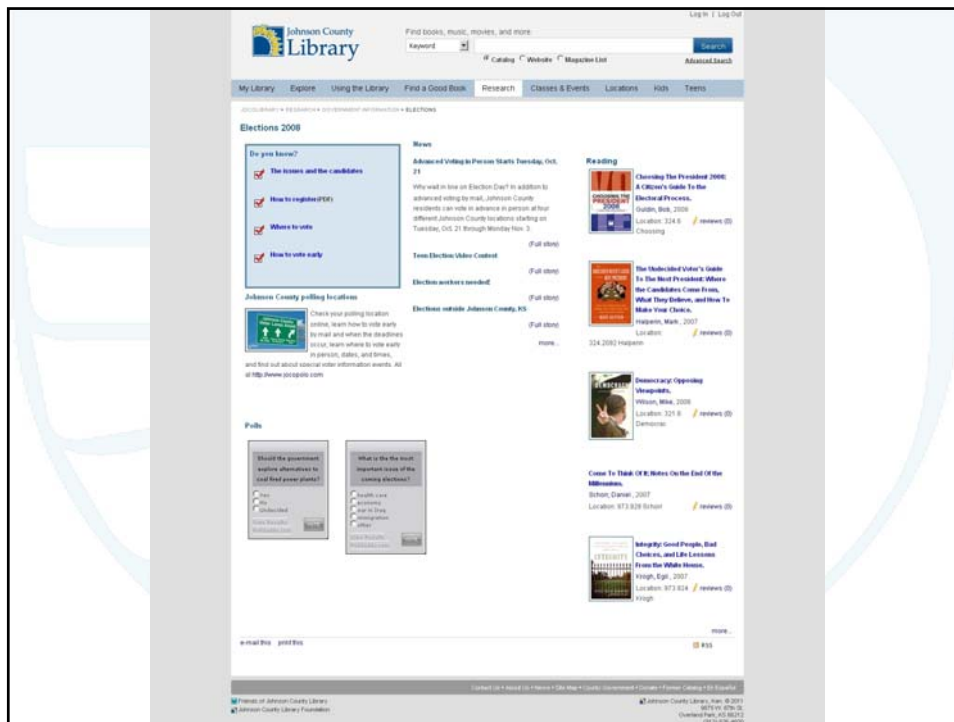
Log In | Log Out

Johnson County Library

Find books, music, movies, and more

Keyword

Search

Catalog Website Magazine List

Advanced Search

My Library | Explore | Using the Library | Find a Good Book | Research | Classes & Events | Locations | Kids | Teens

JOCOLIBRARY > RESEARCH > GOVERNMENT INFORMATION > ELECTIONS

Elections 2008

Do you know?

The issues and the candidates

How to register (PDF)

Where to vote

How to vote early

Johnson County polling locations

Check your polling location online, learn how to vote early by mail and when the deadlines occur, learn where to vote early in person, dates, and times, and find out about special voter information events. All at http://www.jocopolls.com

News

Advanced Voting in Person Starts Tuesday, Oct. 21

Why wait in line on Election Day? In addition to advanced voting by mail, Johnson County residents can vote in advance in person at four different Johnson County locations starting on Tuesday, Oct. 21 through Monday Nov. 3.

(Full story)

Teen Election Video Contest

(Full story)

Election workers needed!

(Full story)

Elections outside Johnson County, KS

(Full story)

more...

Reading

Choosing The President 2008: A Citizen's Guide To the Electoral Process.
Guldin, Bob, 2008
Location: 324.6 Choosing
reviews (0)

The Undecided Voter's Guide To The Next President: Where the Candidates Come From, What They Believe, and How To Make Your Choice.
Halperin, Mark, 2007
Location: 324.2092 Halperin
reviews (0)

Democracy: Opposing Viewpoints.
Wilson, Mike, 2006
Location: 321.8 Democrac
reviews (0)

Come To Think Of It: Notes On the End Of the Millennium.
Schorr, Daniel, 2007
Location: 973.928 Schorr
reviews (0)

Integrity: Good People, Bad Choices, and Life Lessons From the White House.
Krogh, Egil, 2007
Location: 973.924 Krogh
reviews (0)

more...

Polls

Should the government explore alternatives to coal fired power plants?
Yes
No
Undecided

What is the the most important issue of the coming election?
health care
economy
war in Iraq
immigration
other

e-mail this print this

RSS

Contact Us • About Us • News • Site Map • County Government • Donate • Former Catalog • En Español

Friends of Johnson County Library
Johnson County Library Foundation

Johnson County Library, Kan. © 2011
9875 W. 87th St.
Overland Park, KS 66212